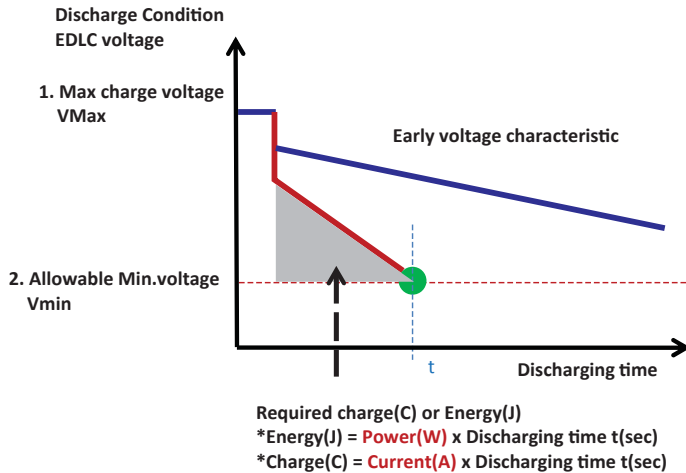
Discharge Condition
EDLC voltage

1. Max charge voltage
VMax

Early voltage characteristic

2. Allowable Min.voltage
Vmin

t

Discharging time

Required charge(C) or Energy(J)
*Energy(J) = Power(W) x Discharging time t(sec)
*Charge(C) = Current(A) x Discharging time t(sec)